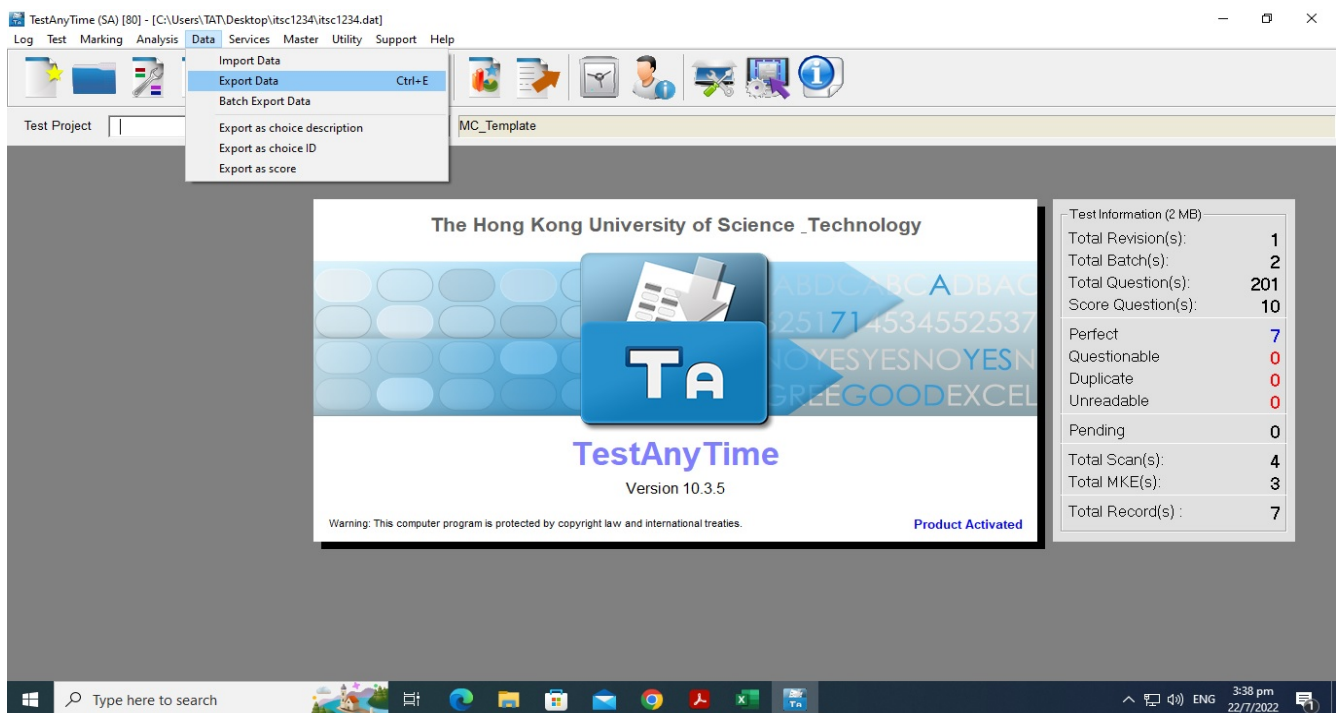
TestAnyTime (SA) [80] - [C:\Users\TAT\Desktop\itsc1234\itsc1234.dat]

Log Test Marking Analysis Data Services Master Utility Support Help

Import Data
Export Data Ctrl+E
Batch Export Data
Export as choice description
Export as choice ID
Export as score

Test Project

MC_Template

The Hong Kong University of Science _Technology

ABDCABCADBAC
25171453455253
NOYESYESNOYESN
GREEGOODEXCEL

TA

TestAnyTime

Version 10.3.5

Warning: This computer program is protected by copyright law and international treaties.

Product Activated

Test Information (2 MB)

| | |
|---|---|
| Total Revision(s): | 1 |
| Total Batch(s): | 2 |
| Total Question(s): | 201 |
| Score Question(s): | 10 |
| Perfect | 7 |
| Questionable | 0 |
| Duplicate | 0 |
| Unreadable | 0 |
| Pending | 0 |
| Total Scan(s): | 4 |
| Total MKE(s): | 3 |
| Total Record(s) : | 7 |

Type here to search

ENG 3:38 pm 22/7/2022